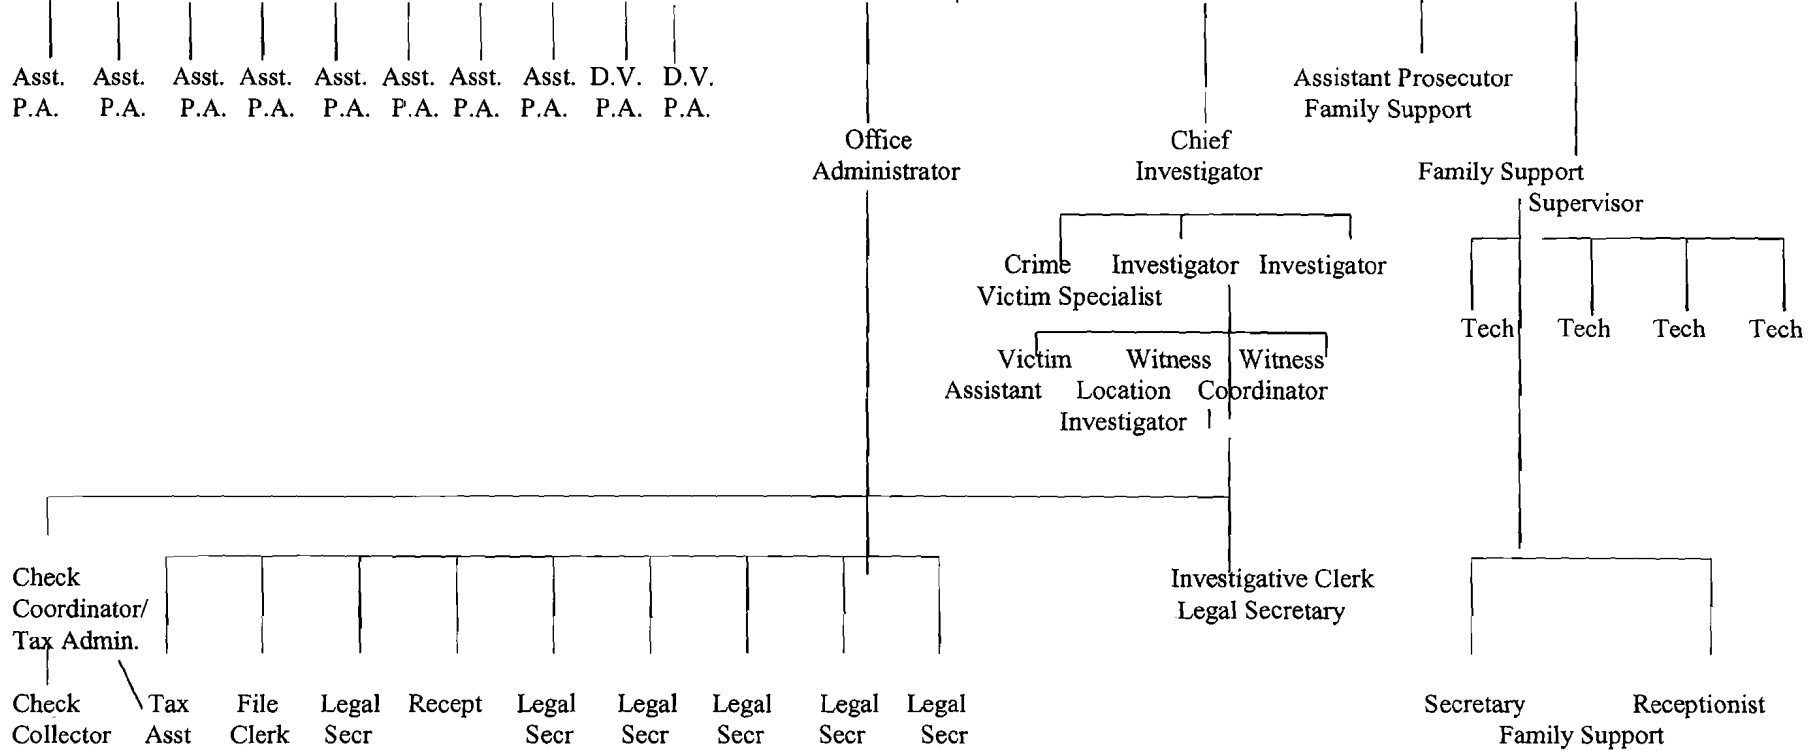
Asst. P.A.
Asst. P.A.
Asst. P.A.
Asst. P.A.
Asst. P.A.
Asst. P.A.
Asst. P.A.
Asst. P.A.
D.V. P.A.
D.V. P.A.

Office Administrator

Chief Investigator

Assistant Prosecutor Family Support

Family Support Supervisor

Crime Victim Specialist
Investigator
Investigator

Victim Assistant
Witness Location Investigator
Witness Coordinator

Tech
Tech
Tech
Tech

Check Coordinator/ Tax Admin.

Investigative Clerk Legal Secretary

Check Collector
Tax Asst
File Clerk
Legal Secr
Recept
Legal Secr
Legal Secr
Legal Secr
Legal Secr
Legal Secr

Secretary
Receptionist
Family Support